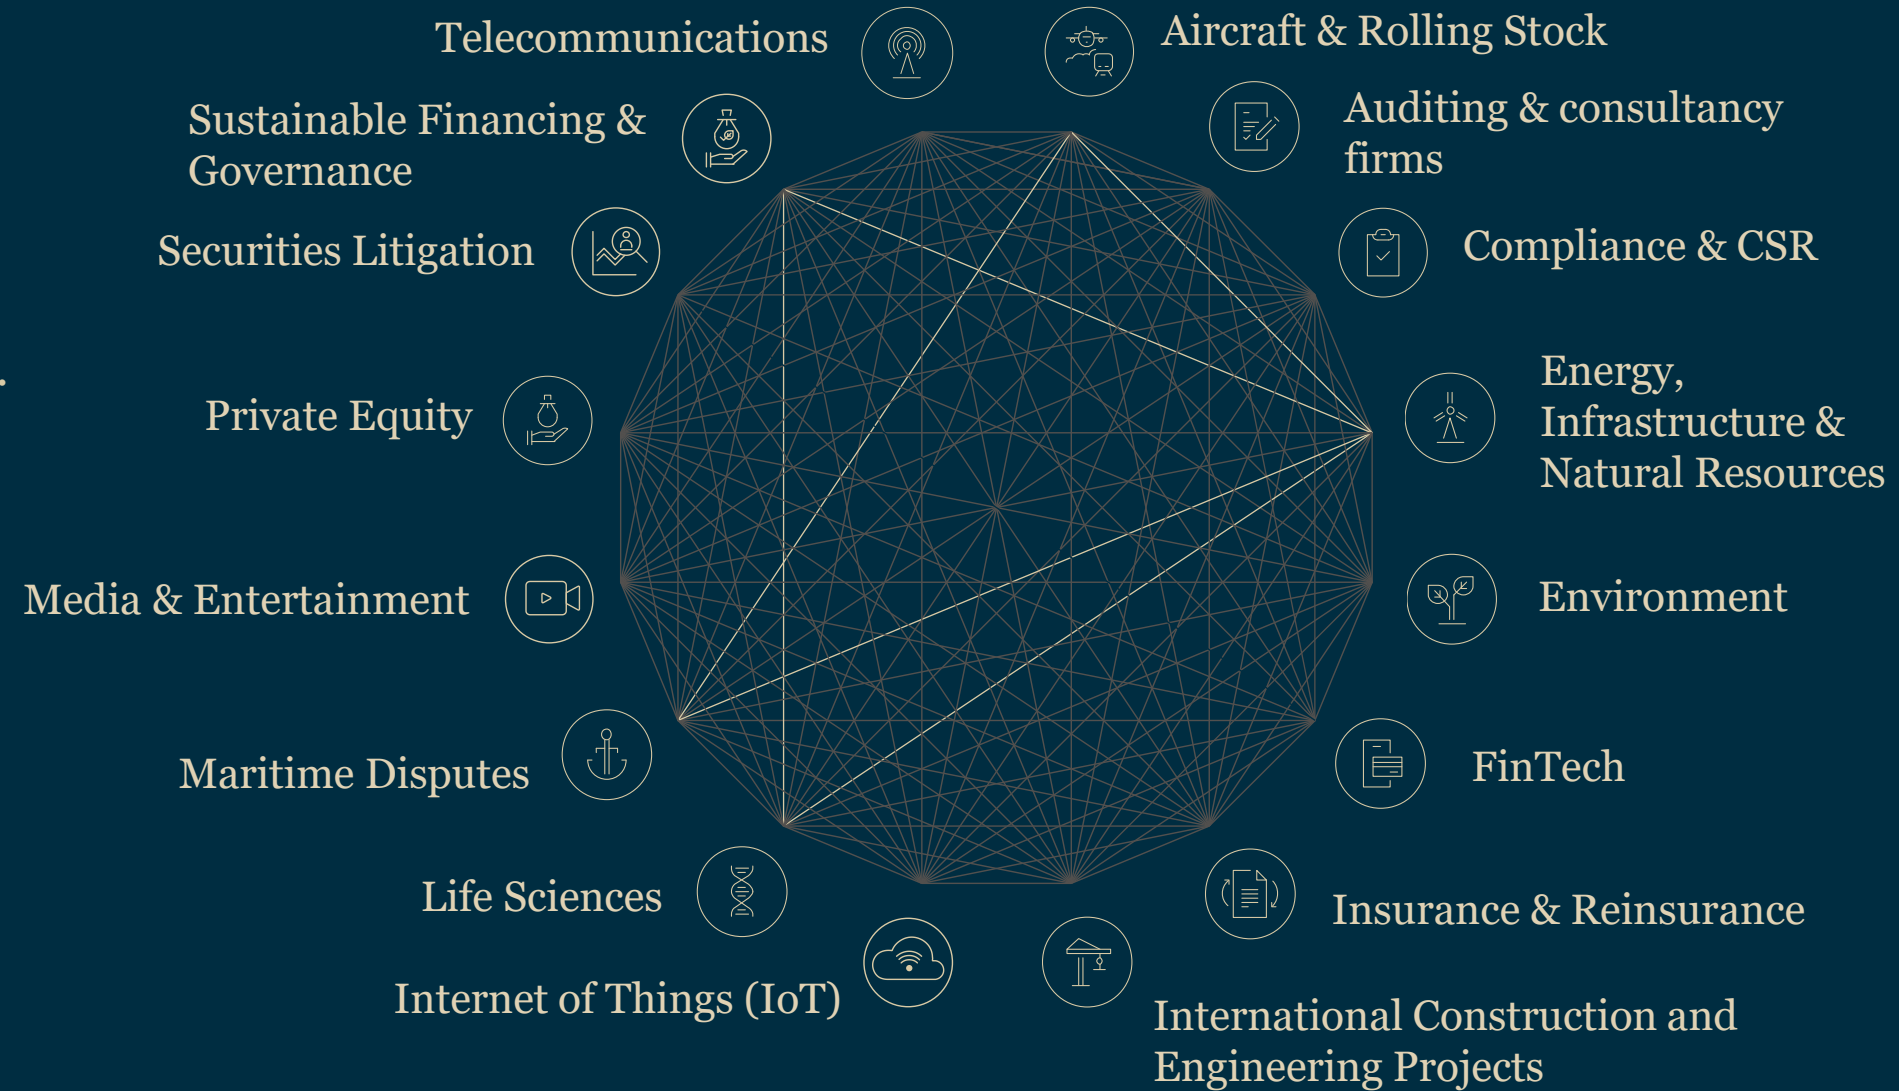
Telecommunications

Aircraft & Rolling Stock

Sustainable Financing & Governance

Auditing & consultancy firms

Securities Litigation

Compliance & CSR

Private Equity

Energy, Infrastructure & Natural Resources

Media & Entertainment

Environment

Maritime Disputes

FinTech

Life Sciences

Insurance & Reinsurance

Internet of Things (IoT)

International Construction and Engineering Projects